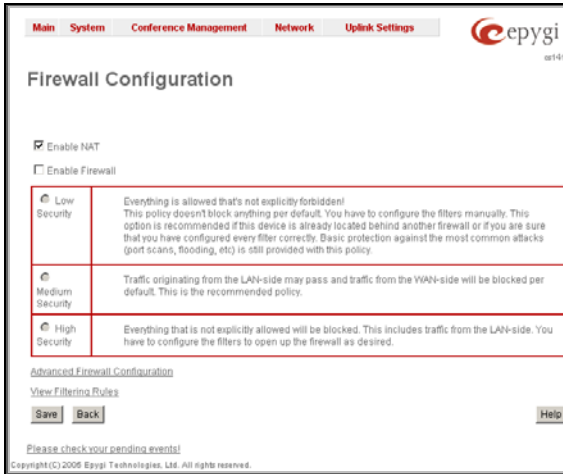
Main System Conference Management Network Uplink Settings

epygi

qs14

Firewall Configuration

☑ Enable NAT

☐ Enable Firewall

| | |
|---|---|
| Low Security | Everything is allowed that's not explicitly forbidden! This policy doesn't block anything per default. You have to configure the filters manually. This option is recommended if this device is already located behind another firewall or if you are sure that you have configured every filter correctly. Basic protection against the most common attacks (port scans, flooding, etc) is still provided with this policy. |
| Medium Security | Traffic originating from the LAN-side may pass and traffic from the WAN-side will be blocked per default. This is the recommended policy. |
| High Security | Everything that is not explicitly allowed will be blocked. This includes traffic from the LAN-side. You have to configure the filters to open up the firewall as desired. |

Advanced Firewall Configuration

View Filtering Rules

Save Back Help

Please check your pending events!

Copyright (C) 2006 Epygi Technologies, Ltd. All rights reserved.